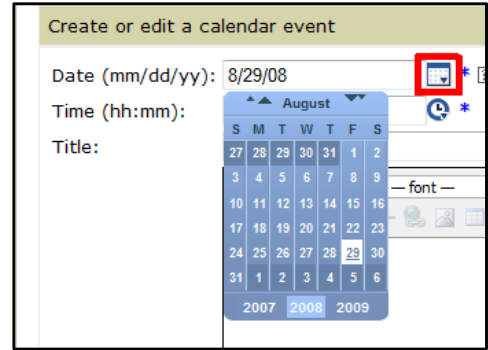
Create or edit a calendar event

Date (mm/dd/yy): 8/29/08 *

Time (hh:mm): *

Title:

August

| S | M | T | W | T | F | S |
|---|---|---|---|---|---|---|
| 27 | 28 | 29 | 30 | 31 | 1 | 2 |
| 3 | 4 | 5 | 6 | 7 | 8 | 9 |
| 10 | 11 | 12 | 13 | 14 | 15 | 16 |
| 17 | 18 | 19 | 20 | 21 | 22 | 23 |
| 24 | 25 | 26 | 27 | 28 | 29 | 30 |
| 31 | 1 | 2 | 3 | 4 | 5 | 6 |

2007 2008 2009

— font —